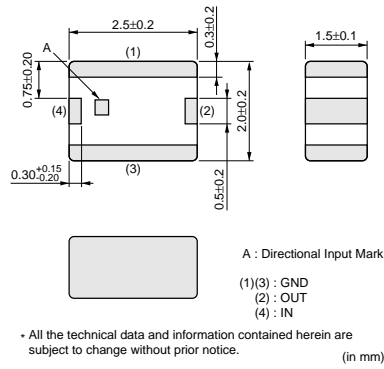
2.5±0.2

0.3±0.2

1.5±0.1

A

(1)

0.75±0.20

(4)

(2)

2.0±0.2

$0.30^{+0.15}_{-0.20}$

(3)

0.5±0.2

A : Directional Input Mark

(1)(3) : GND
(2) : OUT
(4) : IN

* All the technical data and information contained herein are subject to change without prior notice.

(in mm)